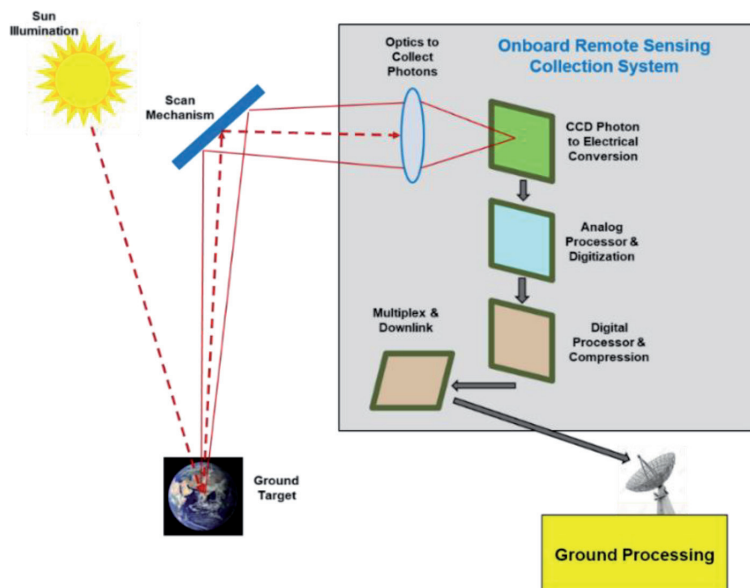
Sun Illumination

Scan Mechanism

Optics to Collect Photons

Onboard Remote Sensing Collection System

CCD Photon to Electrical Conversion

Analog Processor & Digitization

Digital Processor & Compression

Multiplex & Downlink

Ground Target

Ground Processing